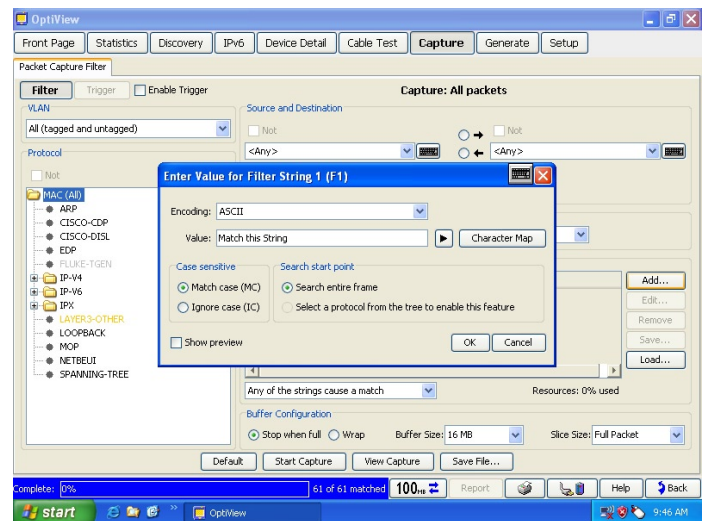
OptiView

Front Page | Statistics | Discovery | IPv6 | Device Detail | Cable Test | Capture | Generate | Setup

Packet Capture Filter

Filter | Trigger | Enable Trigger

Capture: All packets

VLAN

All (tagged and untagged)

Source and Destination

Not

<Any>

Not

<Any>

Protocol

Not

MAC (All)
ARP
CISCO-CDP
CISCO-DISL
EDP
FLUKE-TGEN
IP-V4
IP-V6
IPX
LAYER3-OTHER
LOOPBACK
MOP
NETBEUI
SPANNING-TREE

Enter Value for Filter String 1 (F1)

Encoding: ASCII

Value: Match this String

Character Map

Case sensitive

Match case (MC)

Ignore case (IC)

Search start point

Search entire frame

Select a protocol from the tree to enable this feature

Show preview

OK | Cancel

Add...
Edit...
Remove
Save...
Load...

Any of the strings cause a match

Resources: 0% used

Buffer Configuration

Stop when full | Wrap | Buffer Size: 16 MB | Slice Size: Full Packet

Default | Start Capture | View Capture | Save File...

Complete: 0% | 61 of 61 matched | 100 | Report | Help | Back

start | OptiView | 9:46 AM